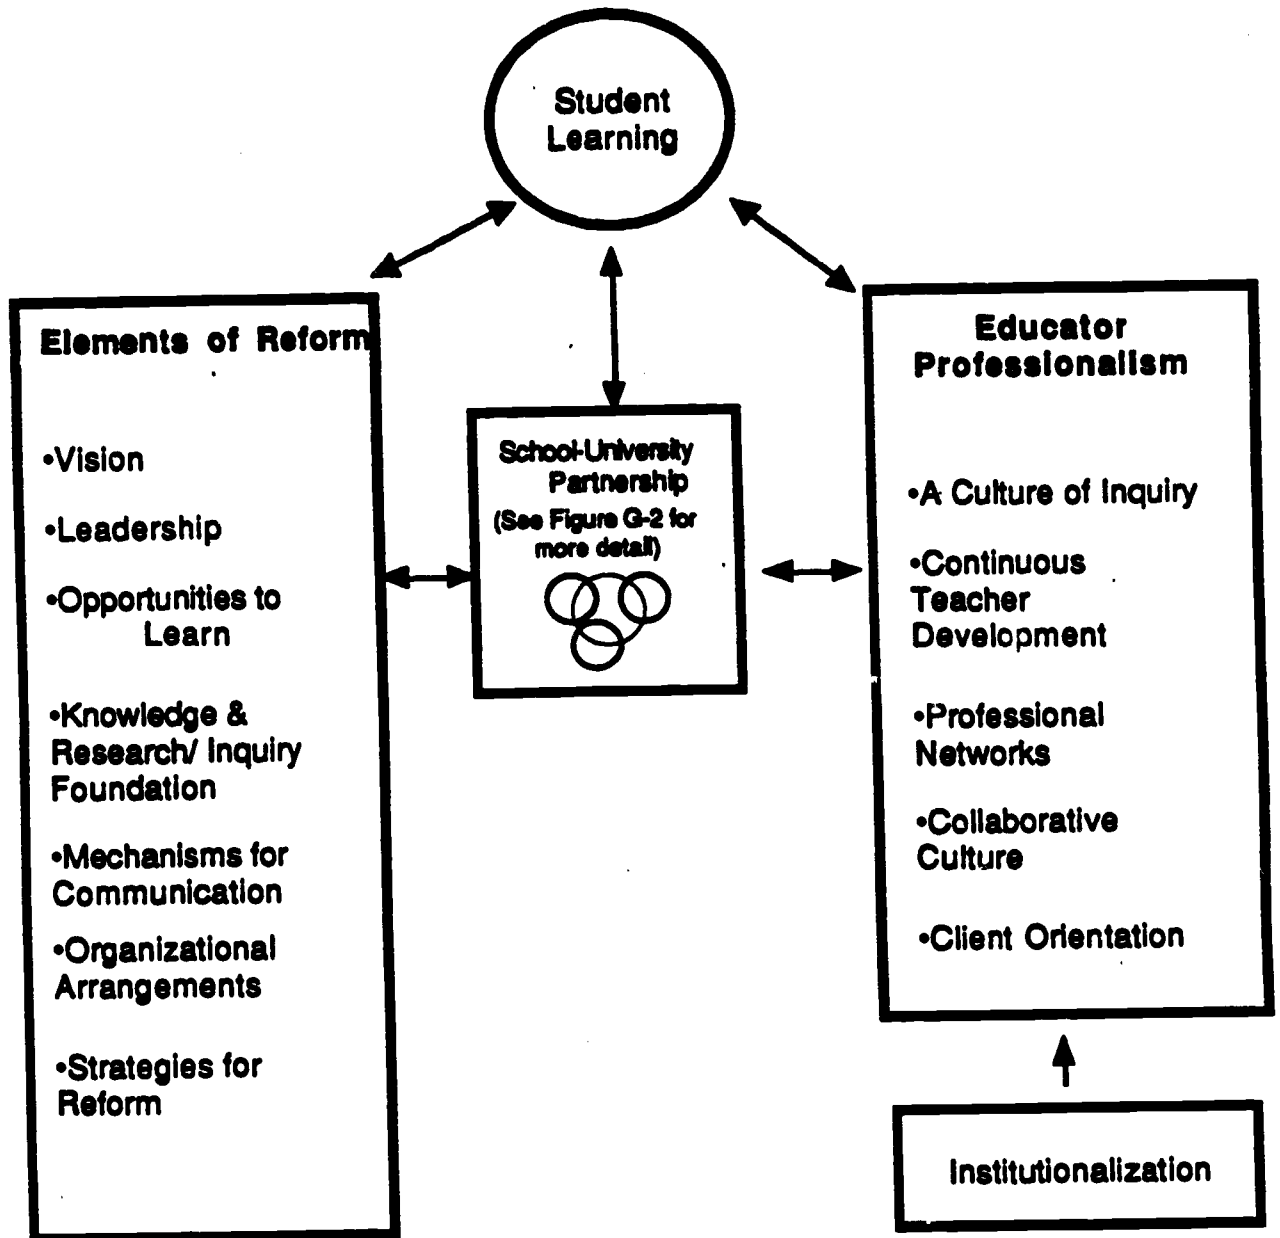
Student Learning

Elements of Reform

•Vision

•Leadership

•Opportunities to Learn

•Knowledge & Research/ Inquiry Foundation

•Mechanisms for Communication

•Organizational Arrangements

•Strategies for Reform

School-University Partnership
(See Figure G-2 for more detail)

Educator Professionalism

•A Culture of Inquiry

•Continuous Teacher Development

•Professional Networks

•Collaborative Culture

•Client Orientation

Institutionalization